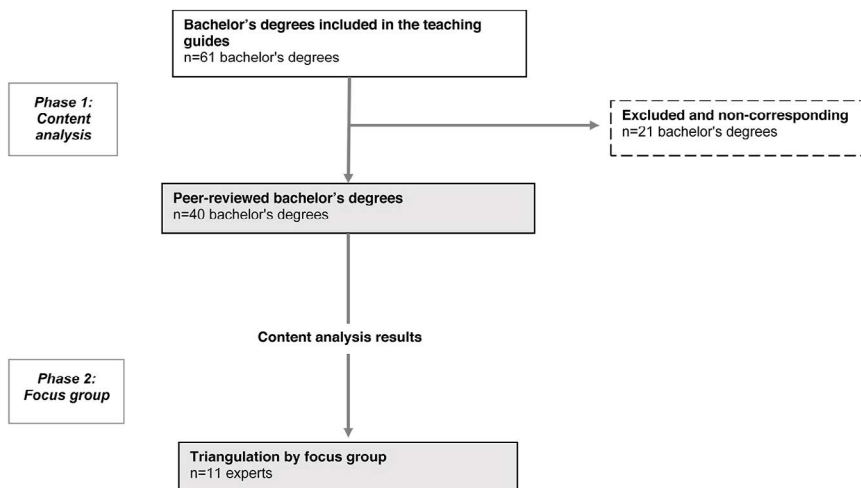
Phase 1: Content analysis

Bachelor’s degrees included in the teaching guides
n=61 bachelor's degrees

Excluded and non-corresponding
n=21 bachelor's degrees

Peer-reviewed bachelor’s degrees
n=40 bachelor's degrees

Content analysis results

Phase 2: Focus group

Triangulation by focus group
n=11 experts